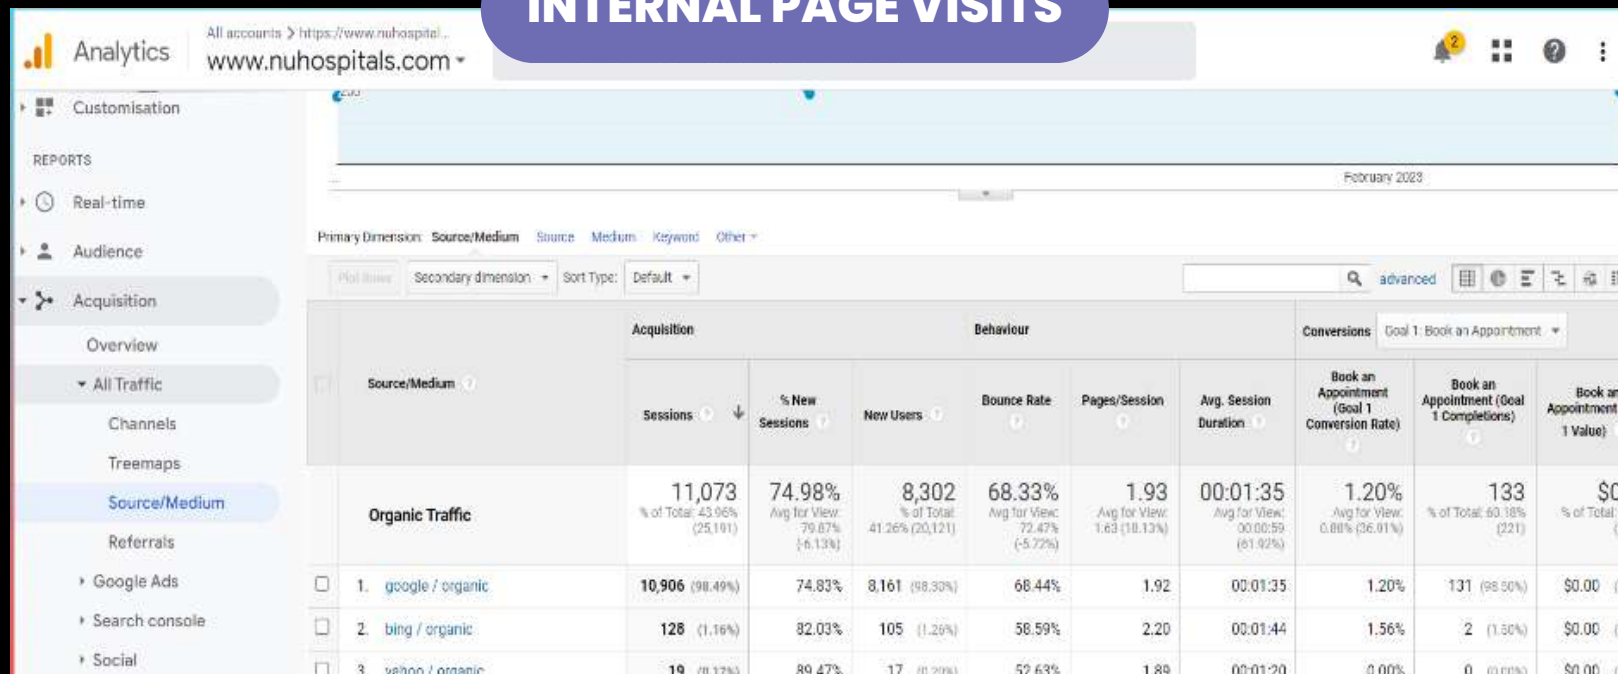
INTERNAL PAGE VISITS

Analytics

All accounts > https://www.nuhospital...
www.nuhospitals.com

Customisation

REPORTS

Real-time

Audience

Acquisition

Overview

All Traffic

Channels

Treemaps

Source/Medium

Referrals

Google Ads

Search console

Social

February 2023

Primary Dimension: Source/Medium Source Medium Keyword Other

Plot Rows Secondary dimension Sort Type: Default advanced

| | Source/Medium | Acquisition: Sessions | % New Sessions | New Users | Behaviour: Bounce Rate | Pages/Session | Avg. Session Duration | Conversions: Book an Appointment (Goal 1 Conversion Rate) | Book an Appointment (Goal 1 Completions) | Book an Appointment (Goal 1 Value) |
|---|---|---|---|---|---|---|---|---|---|---|
| | Organic Traffic | 11,073 % of Total: 43.96% (25,191) | 74.98% Avg for View: 79.87% (-6.13%) | 8,302 % of Total: 41.26% (20,121) | 68.33% Avg for View: 72.47% (-5.72%) | 1.93 Avg for View: 1.63 (18.13%) | 00:01:35 Avg for View: 00:00:59 (61.92%) | 1.20% Avg for View: 0.88% (36.91%) | 133 % of Total: 60.18% (221) | $0 % of Total |
| 1. | google / organic | 10,906 (98.49%) | 74.83% | 8,161 (98.30%) | 68.44% | 1.92 | 00:01:35 | 1.20% | 131 (98.50%) | $0.00 |
| 2. | bing / organic | 128 (1.16%) | 82.03% | 105 (1.26%) | 58.59% | 2.20 | 00:01:44 | 1.56% | 2 (1.50%) | $0.00 |
| 3. | yahoo / organic | 19 (0.17%) | 89.47% | 17 (0.20%) | 52.63% | 1.89 | 00:01:20 | 0.00% | 0 (0.00%) | $0.00 |

Conversions Goal 1: Book an Appointment